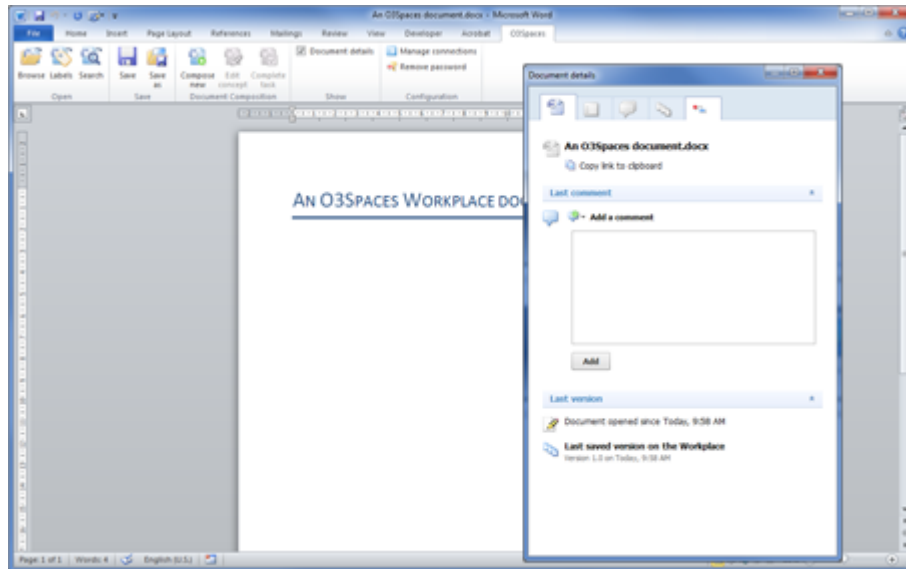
An O3Spaces document.docx - Microsoft Word

File Home Insert Page Layout References Mailings Review View Developer Acrobat O3Spaces

Browse Labels Search
Open

Save Save as
Save

Compose new Edit concept Complete task
Document Composition

Document details
Show

Manage connections
Remove password
Configuration

AN O3SPACES WORKPLACE DOC

Document details

An O3Spaces document.docx
Copy link to clipboard

Last comment

Add a comment

Add

Last version

Document opened since Today, 9:58 AM

Last saved version on the Workplace
Version 1.0 on Today, 9:58 AM

Page: 1 of 1 | Words: 4 | English (U.S.)